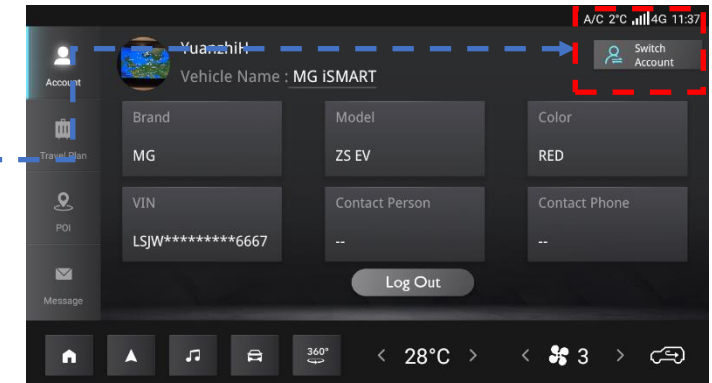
A/C 2°C 4G 11:37

Account

Travel Plan

POI

Message

YuanzhiH

Vehicle Name : MG iSMART

Switch Account

| Brand | Model | Color |
|---|---|---|
| MG | ZS EV | RED |
| VIN | Contact Person | Contact Phone |
| LSJW*********6667 | -- | -- |

Log Out

360°

< 28°C >

< 3 >